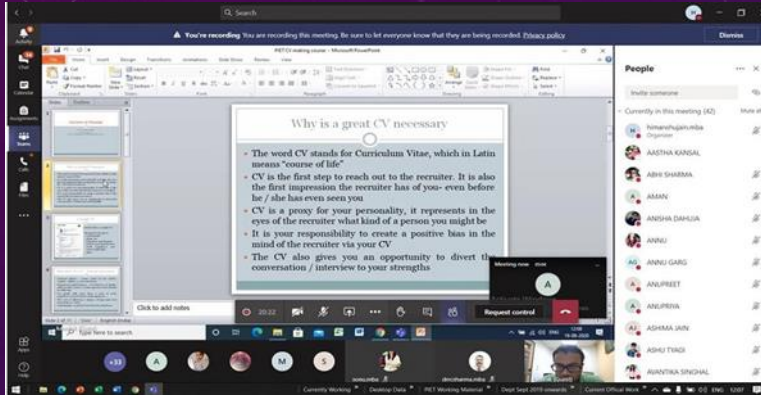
Q Search

You're recording You are recording this meeting. Be sure to let everyone know that they are being recorded. Privacy policy

Dismiss

Activity

Chat

Calendar

Assignments

Teams

Calls

Files

...

Apps

Help

PIETCV making course - Microsoft PowerPoint

File Home Insert Design Transitions Animations Slide Show Review View

Why is a great CV necessary

• The word CV stands for Curriculum Vitae, which in Latin means "course of life"

• CV is the first step to reach out to the recruiter. It is also the first impression the recruiter has of you- even before he / she has even seen you

• CV is a proxy for your personality, it represents in the eyes of the recruiter what kind of a person you might be

• It is your responsibility to create a positive bias in the mind of the recruiter via your CV

• The CV also gives you an opportunity to divert the conversation / interview to your strengths

Click to add notes

Meeting now

A

20:22

Request control

Type here to search

People

Invite someone

Currently in this meeting (42)

himanshujain.mba Organizer

AASTHA KANSAL

ABHI SHARMA

AMAN

ANISHA DAHUJA

ANNU

ANNU GARG

ANUPREET

ANUPRIYA

ASHIMA JAIN

ASHU TYAGI

AVANTIKA SINGHAL

+33

A

M

S

sonu.mba

dmsharma.mba

Currently Working

Desktop Data

PIET Working Material

Dept Sept 2019 onwards

Current Official Work

ENG